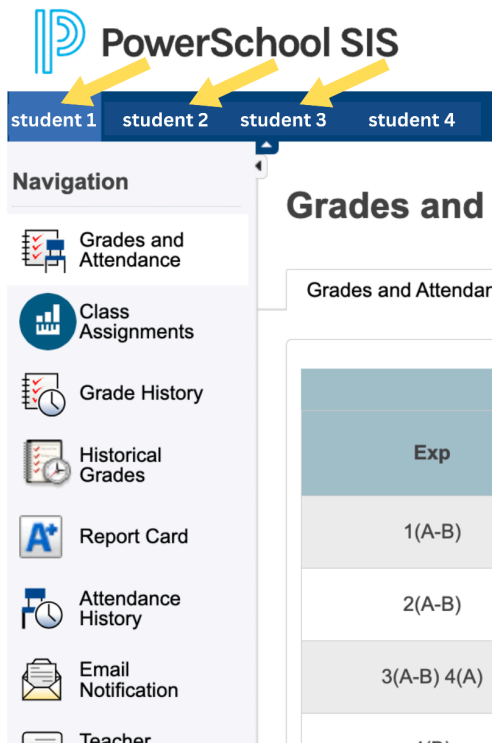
PowerSchool SIS

student 1 student 2 student 3 student 4

Navigation

Grades and Attendance

Class Assignments

Grade History

Historical Grades

Report Card

Attendance History

Email Notification

Teacher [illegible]

Grades and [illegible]

Grades and Attendan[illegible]

| Exp |
|---|
| 1(A-B) |
| 2(A-B) |
| 3(A-B) 4(A) |
| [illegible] |